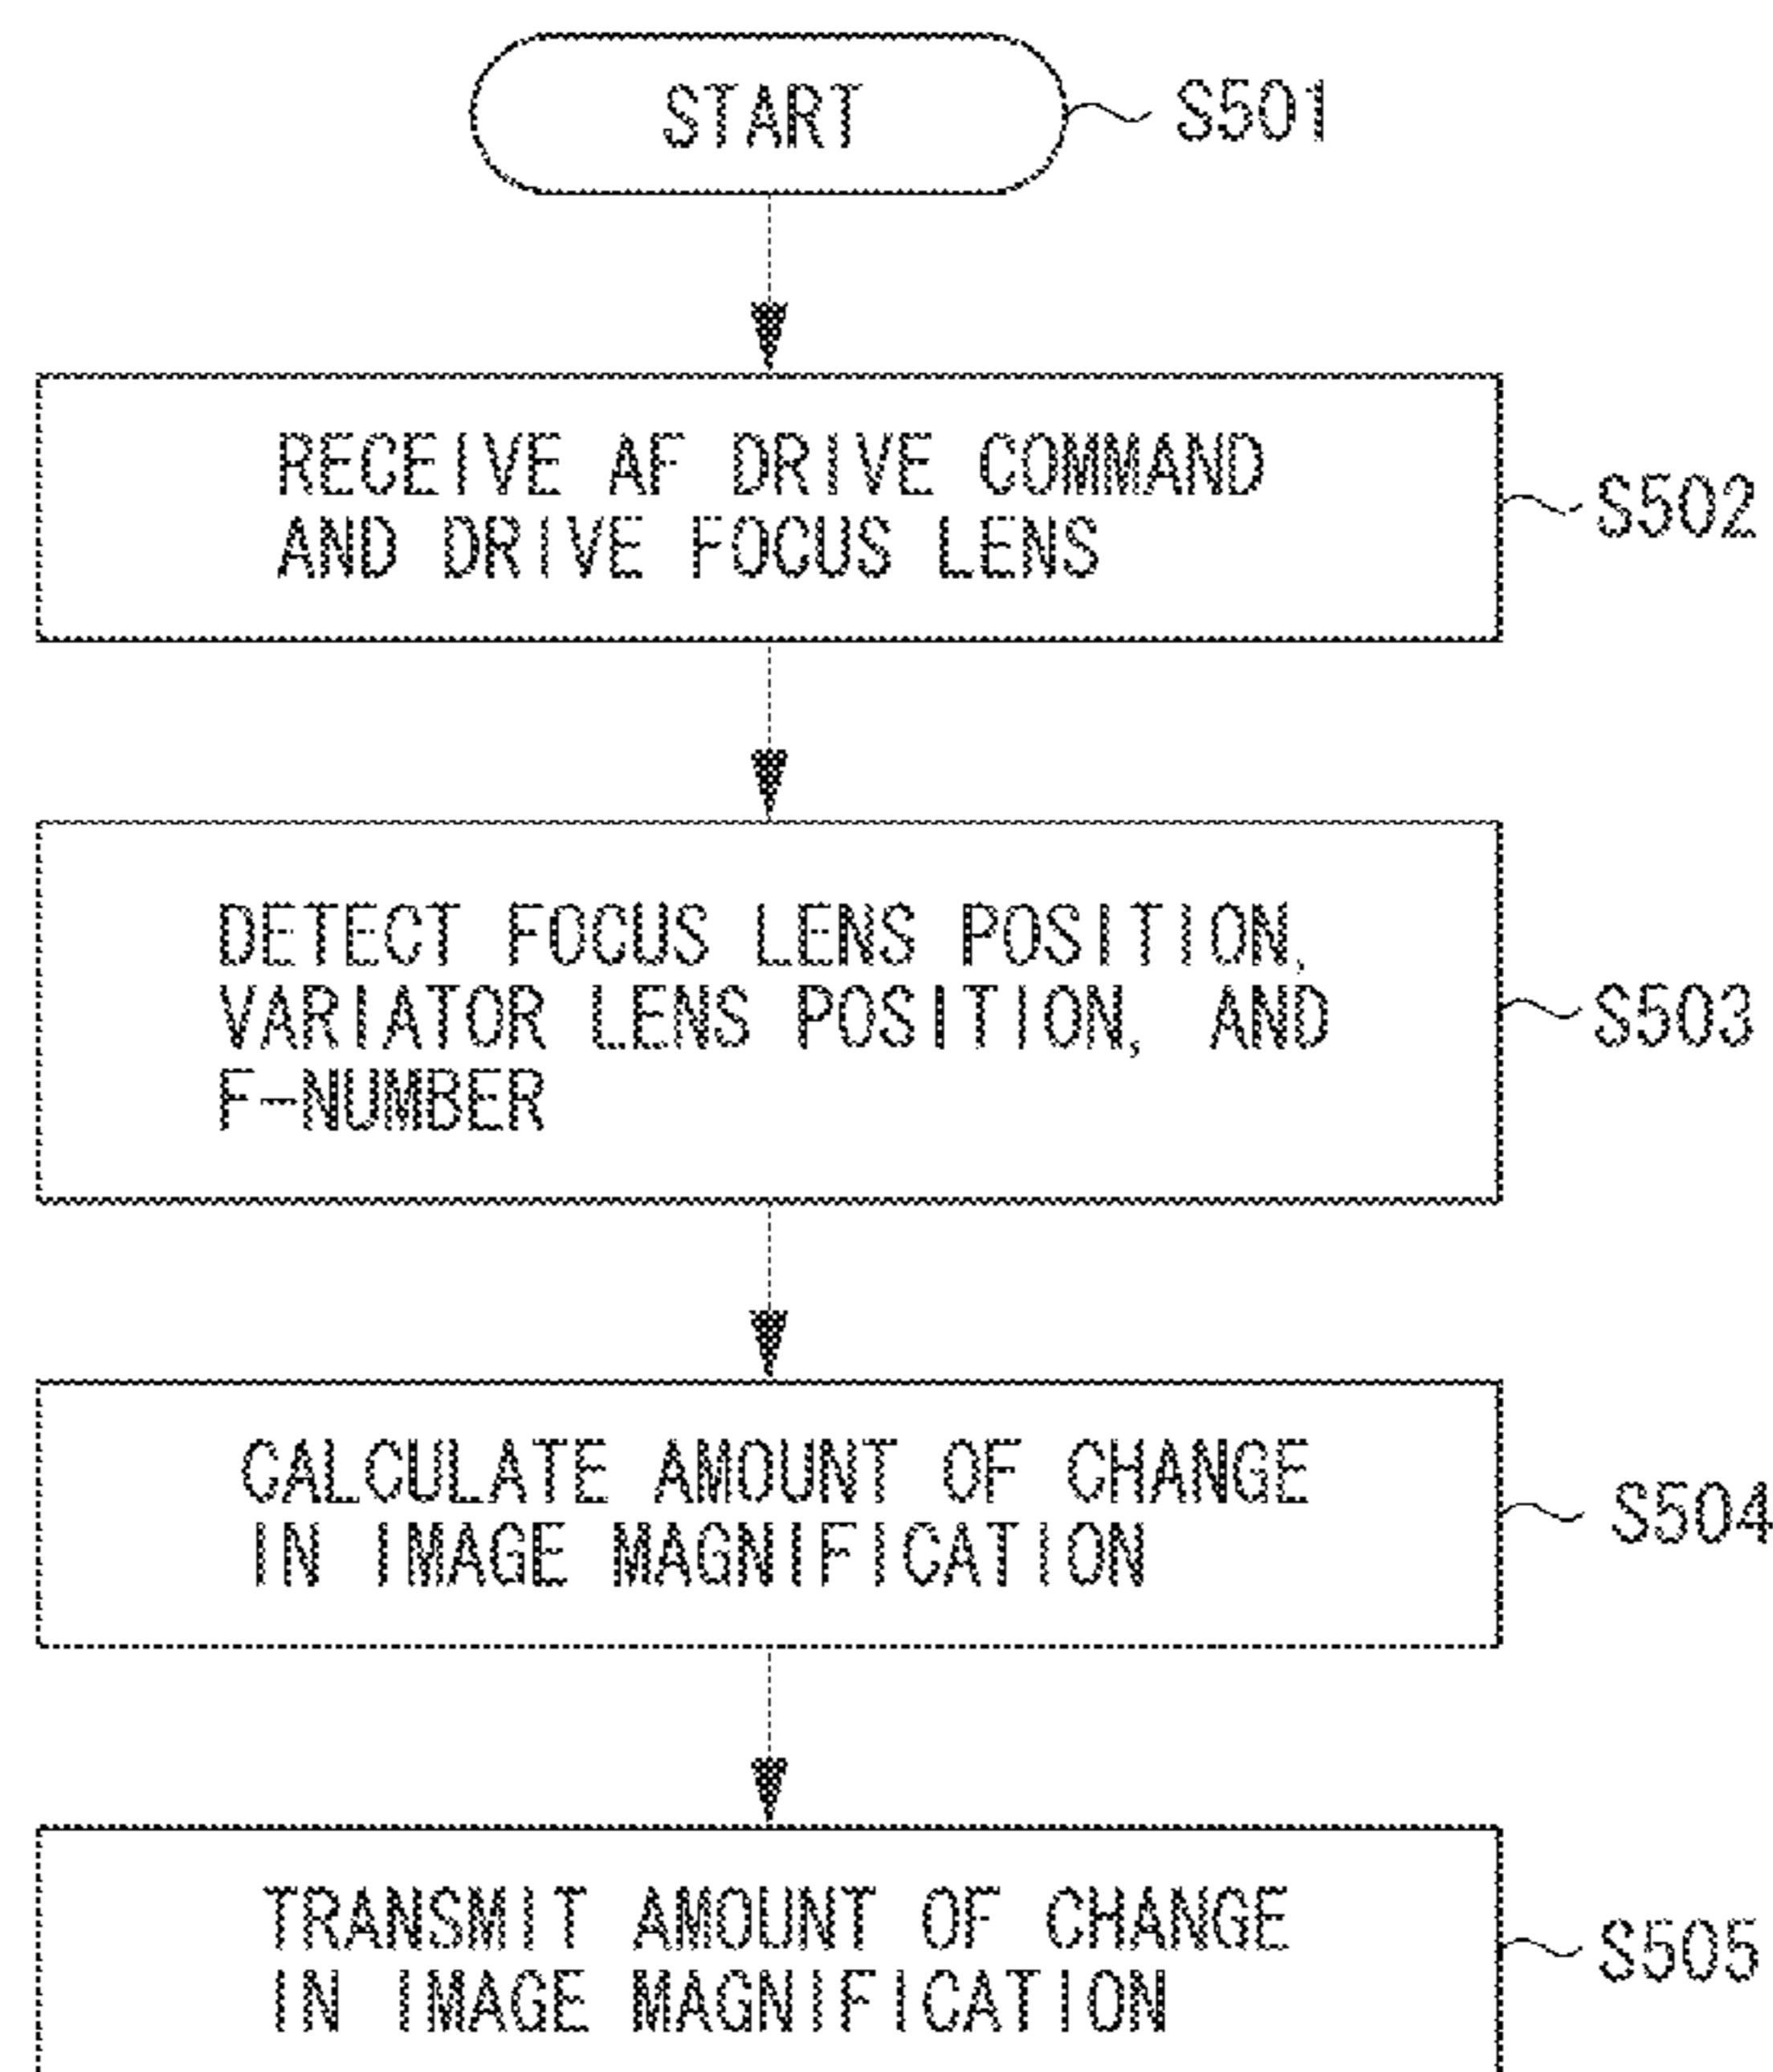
START
S501

RECEIVE AF DRIVE COMMAND AND DRIVE FOCUS LENS
S502

DETECT FOCUS LENS POSITION, VARIATOR LENS POSITION, AND F-NUMBER
S503

CALCULATE AMOUNT OF CHANGE IN IMAGE MAGNIFICATION
S504

TRANSMIT AMOUNT OF CHANGE IN IMAGE MAGNIFICATION
S505